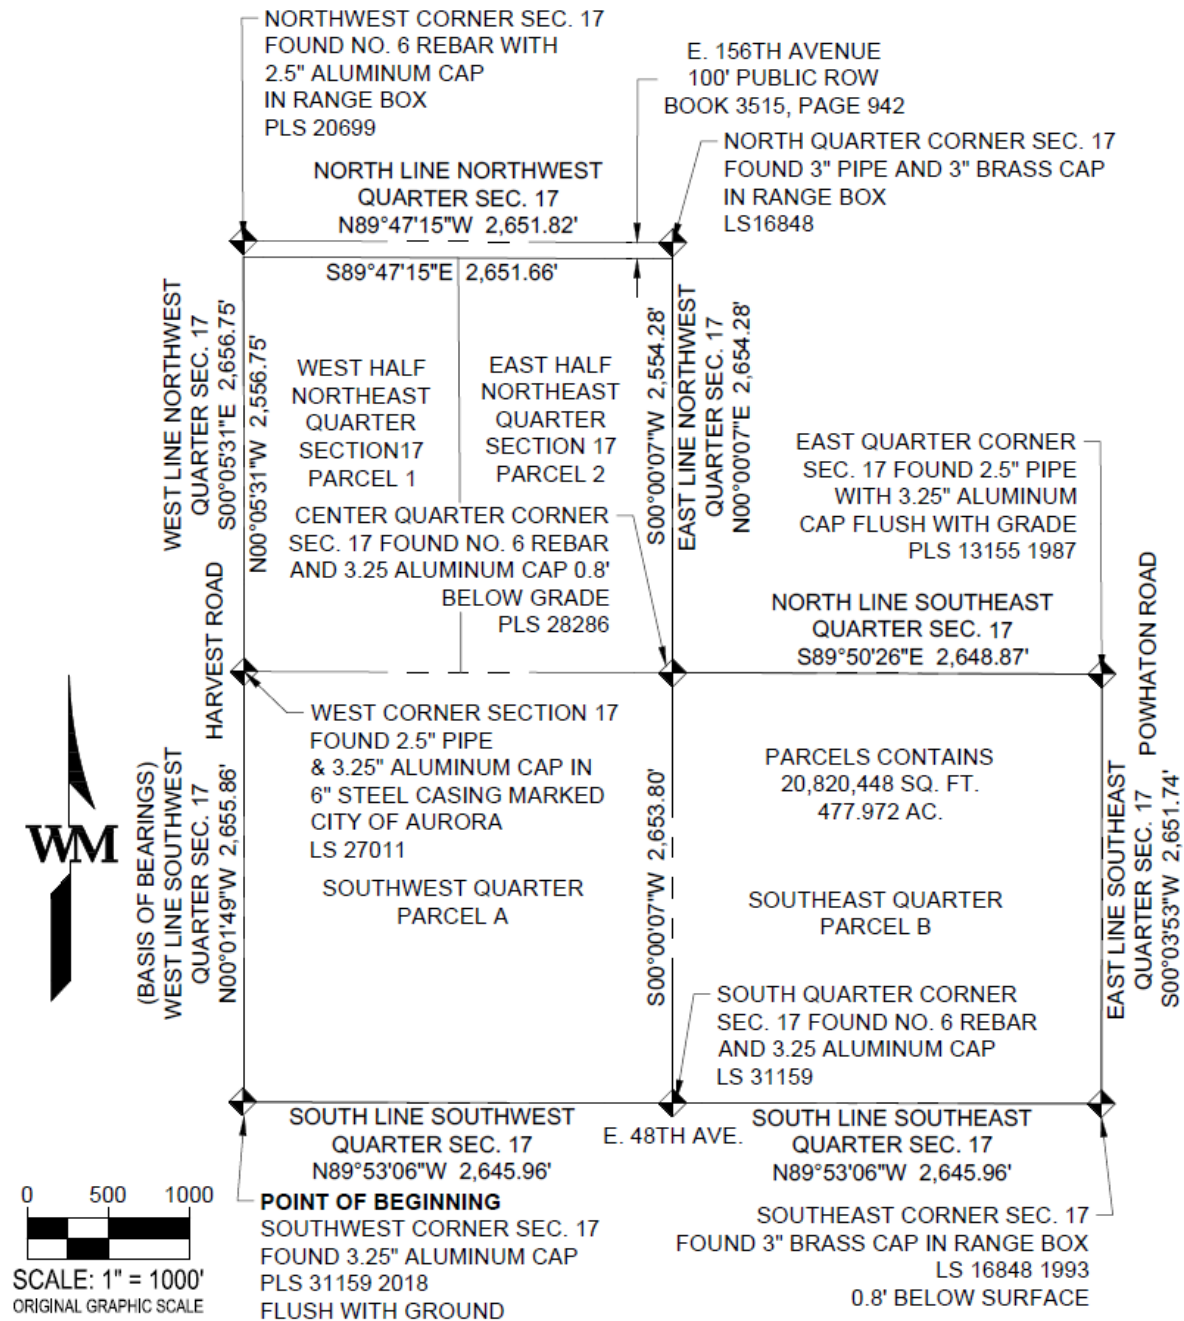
NORTHWEST CORNER SEC. 17
FOUND NO. 6 REBAR WITH
2.5" ALUMINUM CAP
IN RANGE BOX
PLS 20699

E. 156TH AVENUE
100' PUBLIC ROW
BOOK 3515, PAGE 942

NORTH QUARTER CORNER SEC. 17
FOUND 3" PIPE AND 3" BRASS CAP
IN RANGE BOX
LS16848

NORTH LINE NORTHWEST
QUARTER SEC. 17
N89°47'15"W 2,651.82'

S89°47'15"E 2,651.66'

WEST LINE NORTHWEST
QUARTER SEC. 17
S00°05'31"E 2,656.75'

N00°05'31"W 2,556.75'

WEST HALF
NORTHEAST
QUARTER
SECTION17
PARCEL 1

EAST HALF
NORTHEAST
QUARTER
SECTION 17
PARCEL 2

S00°00'07"W 2,554.28'

EAST LINE NORTHWEST
QUARTER SEC. 17
N00°00'07"E 2,654.28'

EAST QUARTER CORNER
SEC. 17 FOUND 2.5" PIPE
WITH 3.25" ALUMINUM
CAP FLUSH WITH GRADE
PLS 13155 1987

CENTER QUARTER CORNER
SEC. 17 FOUND NO. 6 REBAR
AND 3.25 ALUMINUM CAP 0.8'
BELOW GRADE
PLS 28286

HARVEST ROAD

NORTH LINE SOUTHEAST
QUARTER SEC. 17
S89°50'26"E 2,648.87'

POWHATON ROAD

WEST CORNER SECTION 17
FOUND 2.5" PIPE
& 3.25" ALUMINUM CAP IN
6" STEEL CASING MARKED
CITY OF AURORA
LS 27011

PARCELS CONTAINS
20,820,448 SQ. FT.
477.972 AC.

WM

(BASIS OF BEARINGS)
WEST LINE SOUTHWEST
QUARTER SEC. 17
N00°01'49"W 2,655.86'

S00°00'07"W 2,653.80'

SOUTHWEST QUARTER
PARCEL A

SOUTHEAST QUARTER
PARCEL B

EAST LINE SOUTHEAST
QUARTER SEC. 17
S00°03'53"W 2,651.74'

SOUTH QUARTER CORNER
SEC. 17 FOUND NO. 6 REBAR
AND 3.25 ALUMINUM CAP
LS 31159

SOUTH LINE SOUTHWEST
QUARTER SEC. 17
N89°53'06"W 2,645.96'

E. 48TH AVE.

SOUTH LINE SOUTHEAST
QUARTER SEC. 17
N89°53'06"W 2,645.96'

0 500 1000
SCALE: 1" = 1000'
ORIGINAL GRAPHIC SCALE

POINT OF BEGINNING
SOUTHWEST CORNER SEC. 17
FOUND 3.25" ALUMINUM CAP
PLS 31159 2018
FLUSH WITH GROUND

SOUTHEAST CORNER SEC. 17
FOUND 3" BRASS CAP IN RANGE BOX
LS 16848 1993
0.8' BELOW SURFACE